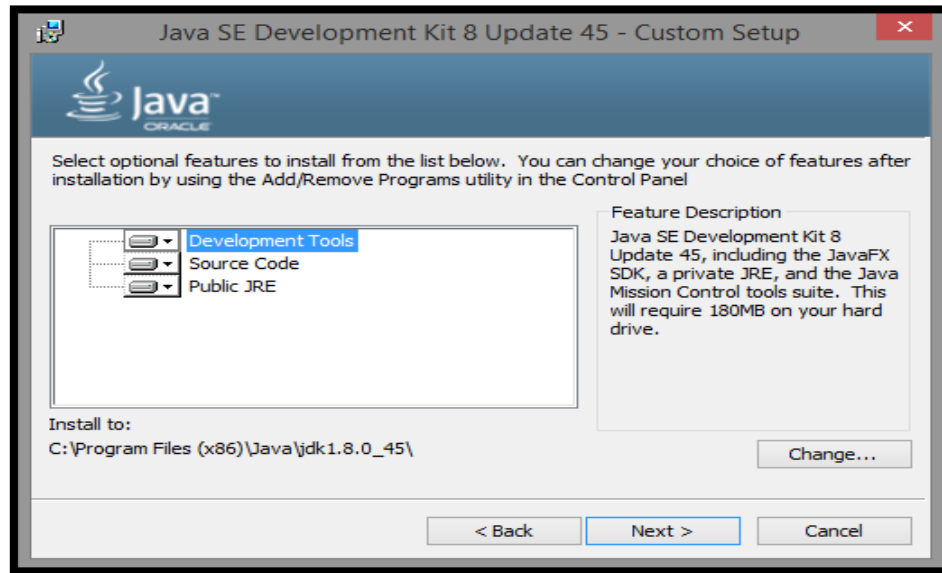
Java SE Development Kit 8 Update 45 - Custom Setup

Java
ORACLE

Select optional features to install from the list below. You can change your choice of features after installation by using the Add/Remove Programs utility in the Control Panel

Development Tools
Source Code
Public JRE

Feature Description
Java SE Development Kit 8 Update 45, including the JavaFX SDK, a private JRE, and the Java Mission Control tools suite. This will require 180MB on your hard drive.

Install to:
C:\Program Files (x86)\Java\jdk1.8.0_45\

Change...

< Back
Next >
Cancel